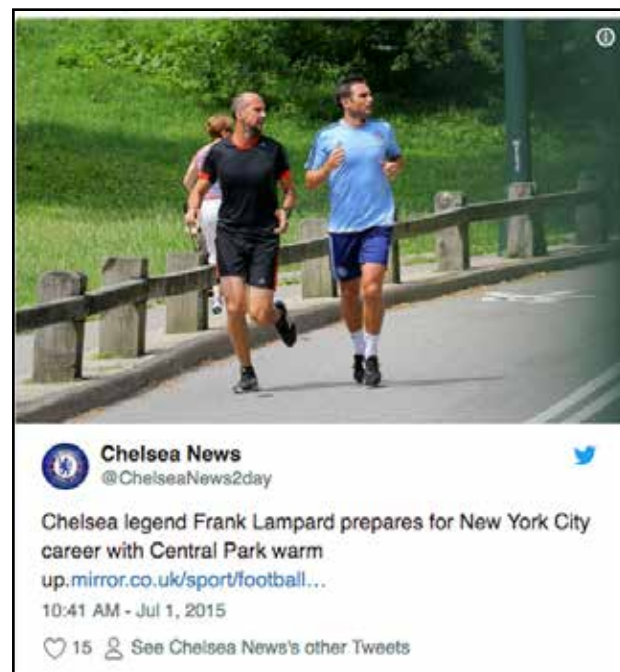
Chelsea News
@ChelseaNews2day

Chelsea legend Frank Lampard prepares for New York City career with Central Park warm up.mirror.co.uk/sport/football...

10:41 AM - Jul 1, 2015

15 See Chelsea News's other Tweets